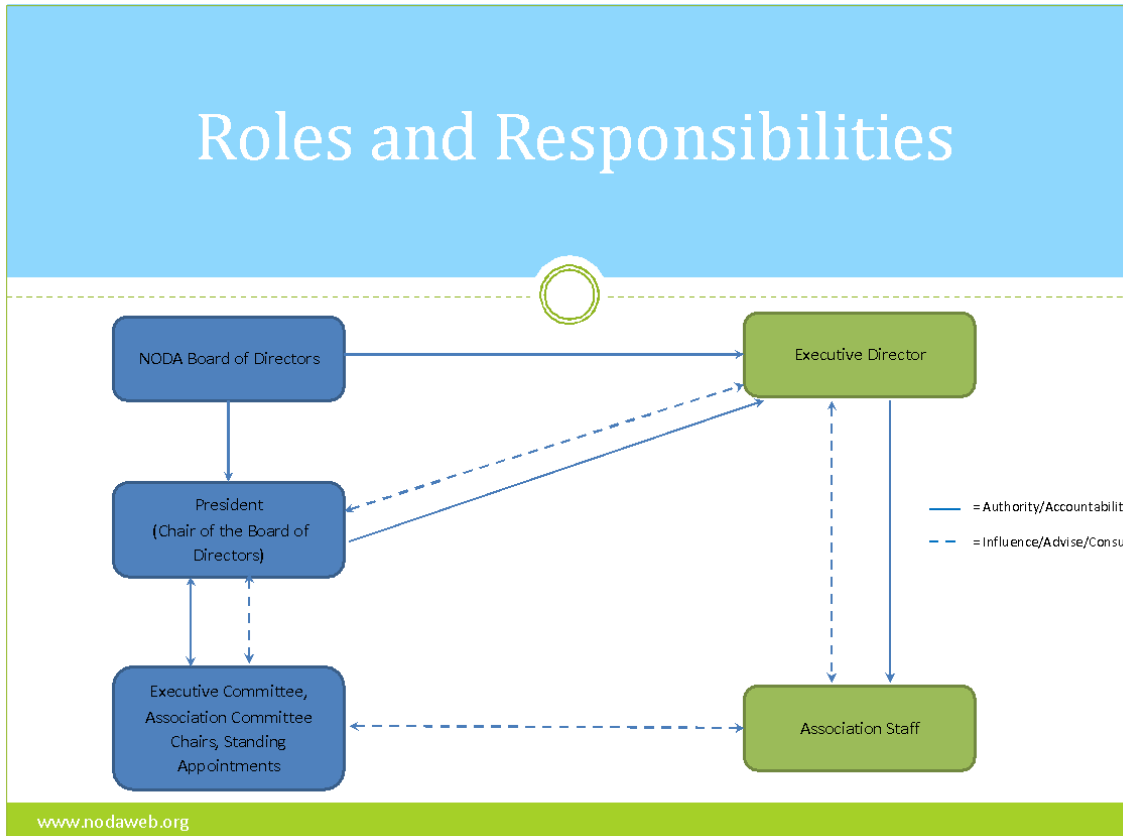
Roles and Responsibilities

NODA Board of Directors

Executive Director

President (Chair of the Board of Directors)

= Authority/Accountabilit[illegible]

= Influence/Advise/Consu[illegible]

Executive Committee, Association Committee Chairs, Standing Appointments

Association Staff

www.nodaweb.org